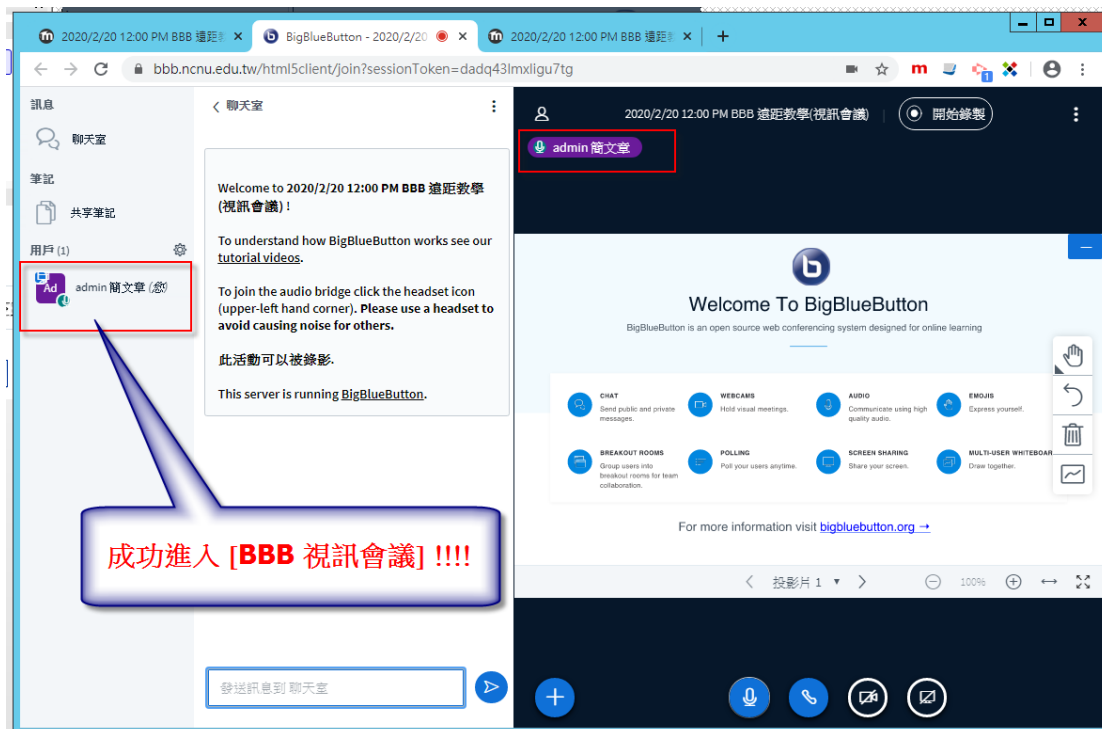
2020/2/20 12:00 PM BBB 遠距教
BigBlueButton - 2020/2/20
2020/2/20 12:00 PM BBB 遠距教
bbb.ncnu.edu.tw/html5client/join?sessionToken=dadq43lmxligu7tg

訊息
聊天室
筆記
共享筆記
用戶 (1)
Ad
admin 簡文章 (您)

聊天室

Welcome to 2020/2/20 12:00 PM BBB 遠距教學 (視訊會議)!

To understand how BigBlueButton works see our tutorial videos.

To join the audio bridge click the headset icon (upper-left hand corner). Please use a headset to avoid causing noise for others.

此活動可以被錄影.

This server is running BigBlueButton.

發送訊息到 聊天室

2020/2/20 12:00 PM BBB 遠距教學(視訊會議)
開始錄製
admin 簡文章

Welcome To BigBlueButton
BigBlueButton is an open source web conferencing system designed for online learning

CHAT
Send public and private messages.
WEBCAMS
Hold visual meetings.
AUDIO
Communicate using high quality audio.
EMOJIS
Express yourself.
BREAKOUT ROOMS
Group users into breakout rooms for team collaboration.
POLLING
Poll your users anytime.
SCREEN SHARING
Share your screen.
MULTI-USER WHITEBOAR
Draw together.

For more information visit bigbluebutton.org →

投影片 1
100%

成功進入 [BBB 視訊會議] !!!!